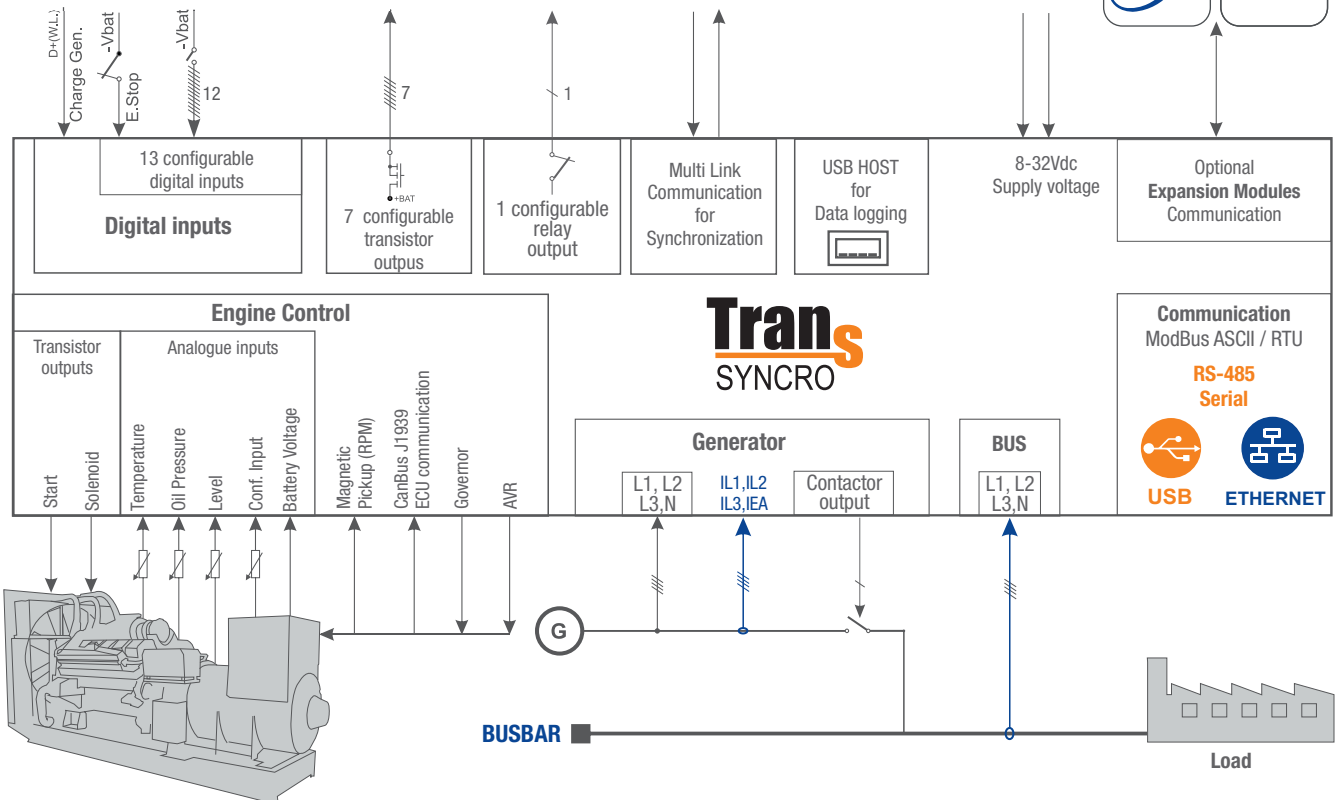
D+(W.L.)
Charge Gen.
-Vbat
E.Stop
-Vbat
12
7
1

13 configurable digital inputs

Digital inputs

+BAT
7 configurable transistor outpus

1 configurable relay output

Multi Link Communication for Synchronization

USB HOST for Data logging

8-32Vdc Supply voltage

Optional
**Expansion Modules**
Communication

Engine Control

Transistor outputs

Analogue inputs

Start
Solenoid
Temperature
Oil Pressure
Level
Conf. Input
Battery Voltage
Magnetic Pickup (RPM)
CanBus J1939 ECU communication
Governor
AVR

Trans
SYNCRO

Communication
ModBus ASCII / RTU
RS-485
Serial
USB
ETHERNET

Generator
L1, L2
L3,N
IL1,IL2
IL3,IEA
Contactor output

BUS
L1, L2
L3,N

G

BUSBAR

Load